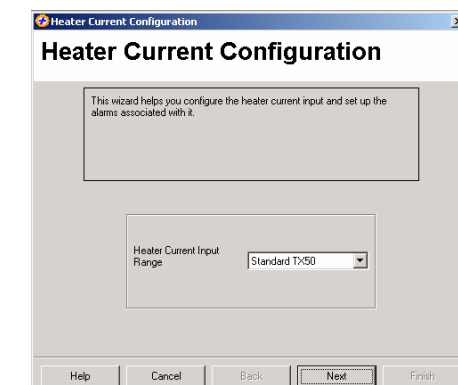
Heater Current Configuration

Heater Current Configuration

This wizard helps you configure the heater current input and set up the alarms associated with it.

Heater Current Input Range

Standard TX50

Help

Cancel

Back

Next

Finish